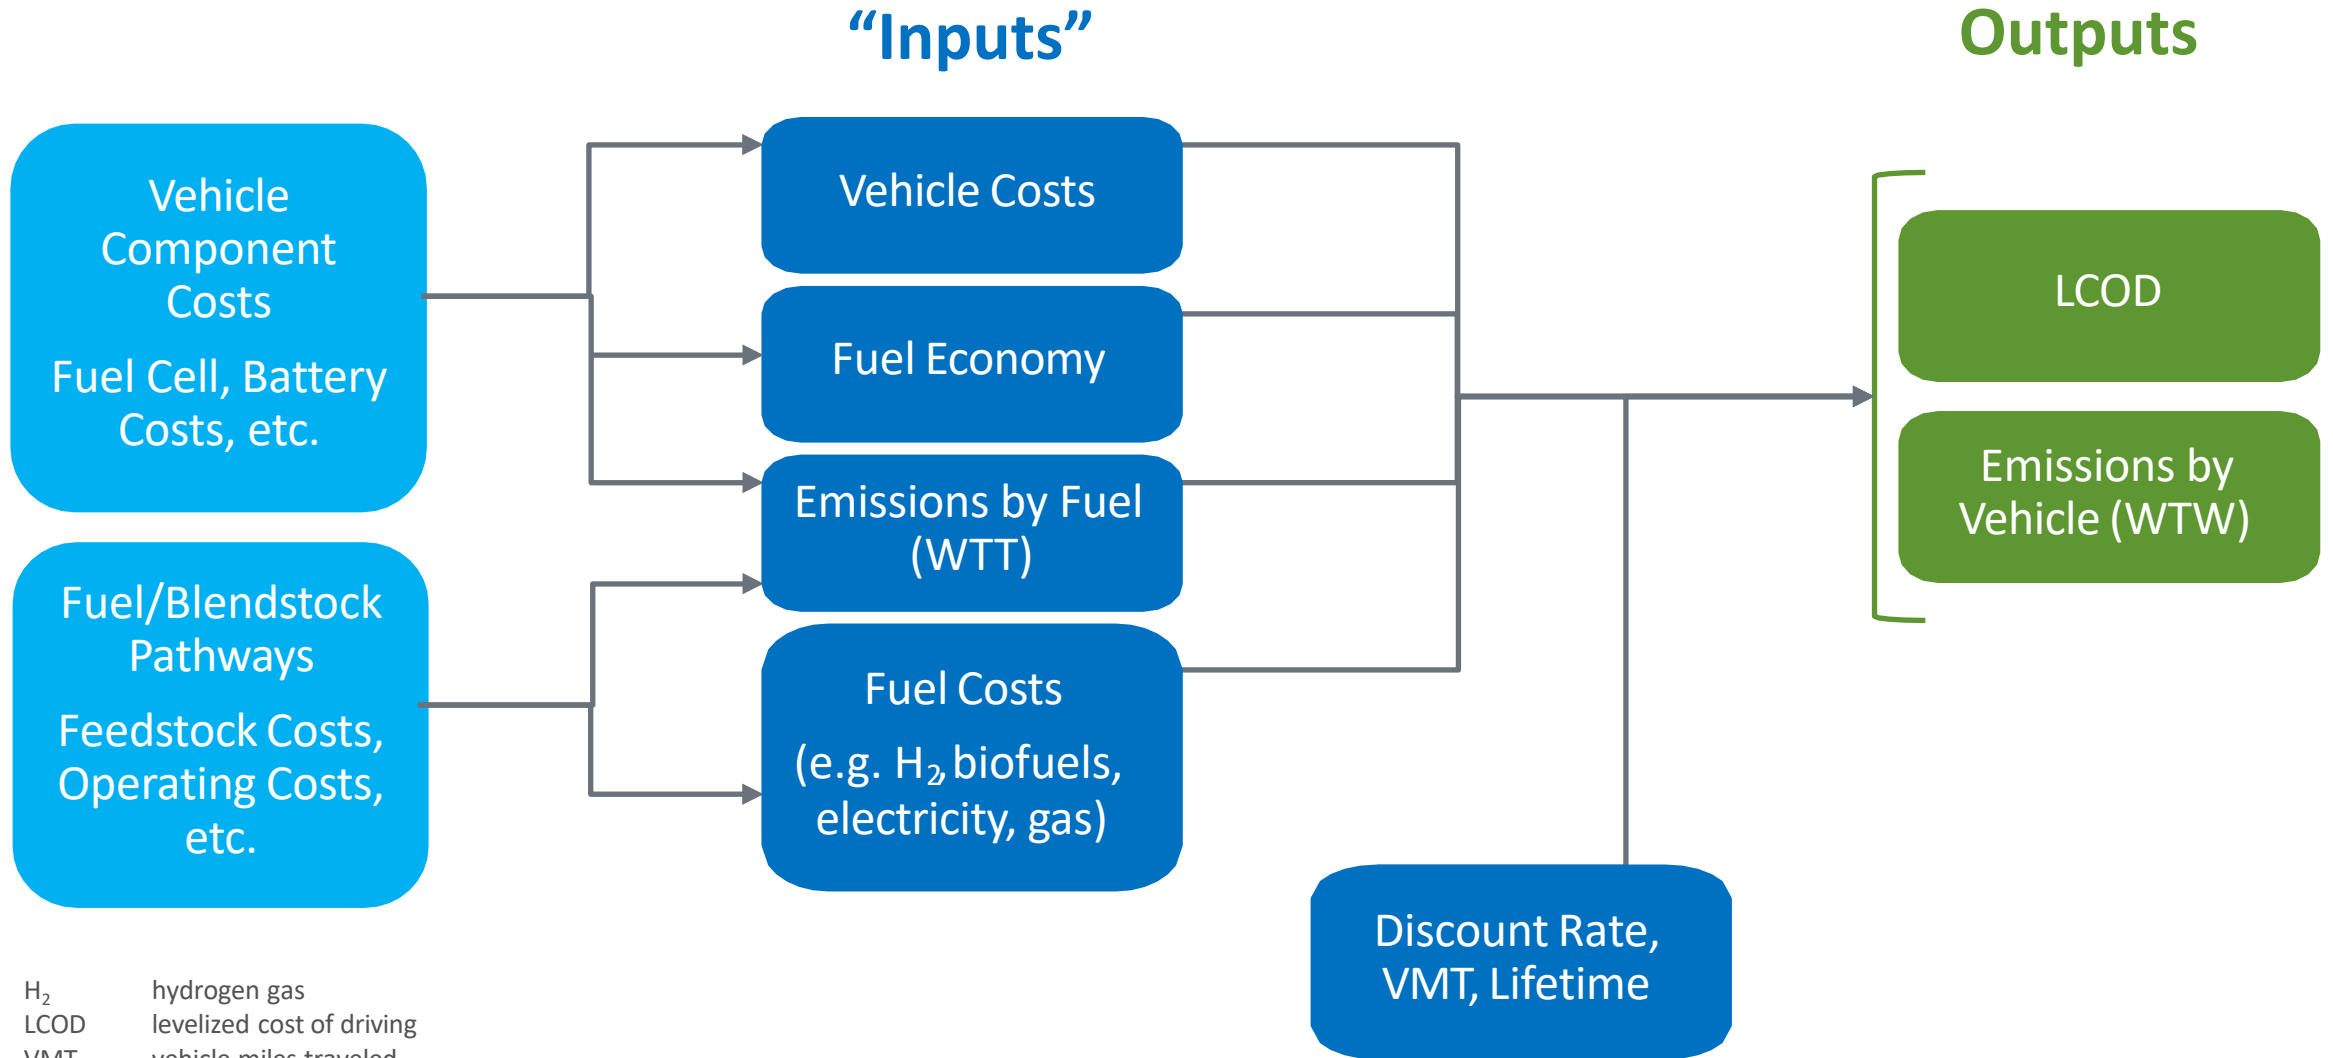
"Inputs"

Outputs

Vehicle Component Costs

Fuel Cell, Battery Costs, etc.

Fuel/Blendstock Pathways

Feedstock Costs, Operating Costs, etc.

Vehicle Costs

Fuel Economy

Emissions by Fuel (WTT)

Fuel Costs

(e.g. $H_2$, biofuels, electricity, gas)

Discount Rate, VMT, Lifetime

LCOD

Emissions by Vehicle (WTW)

| | |
|---|---|
| $H_2$ | hydrogen gas |
| LCOD | levelized cost of driving |
| VMT | vehicle miles traveled |